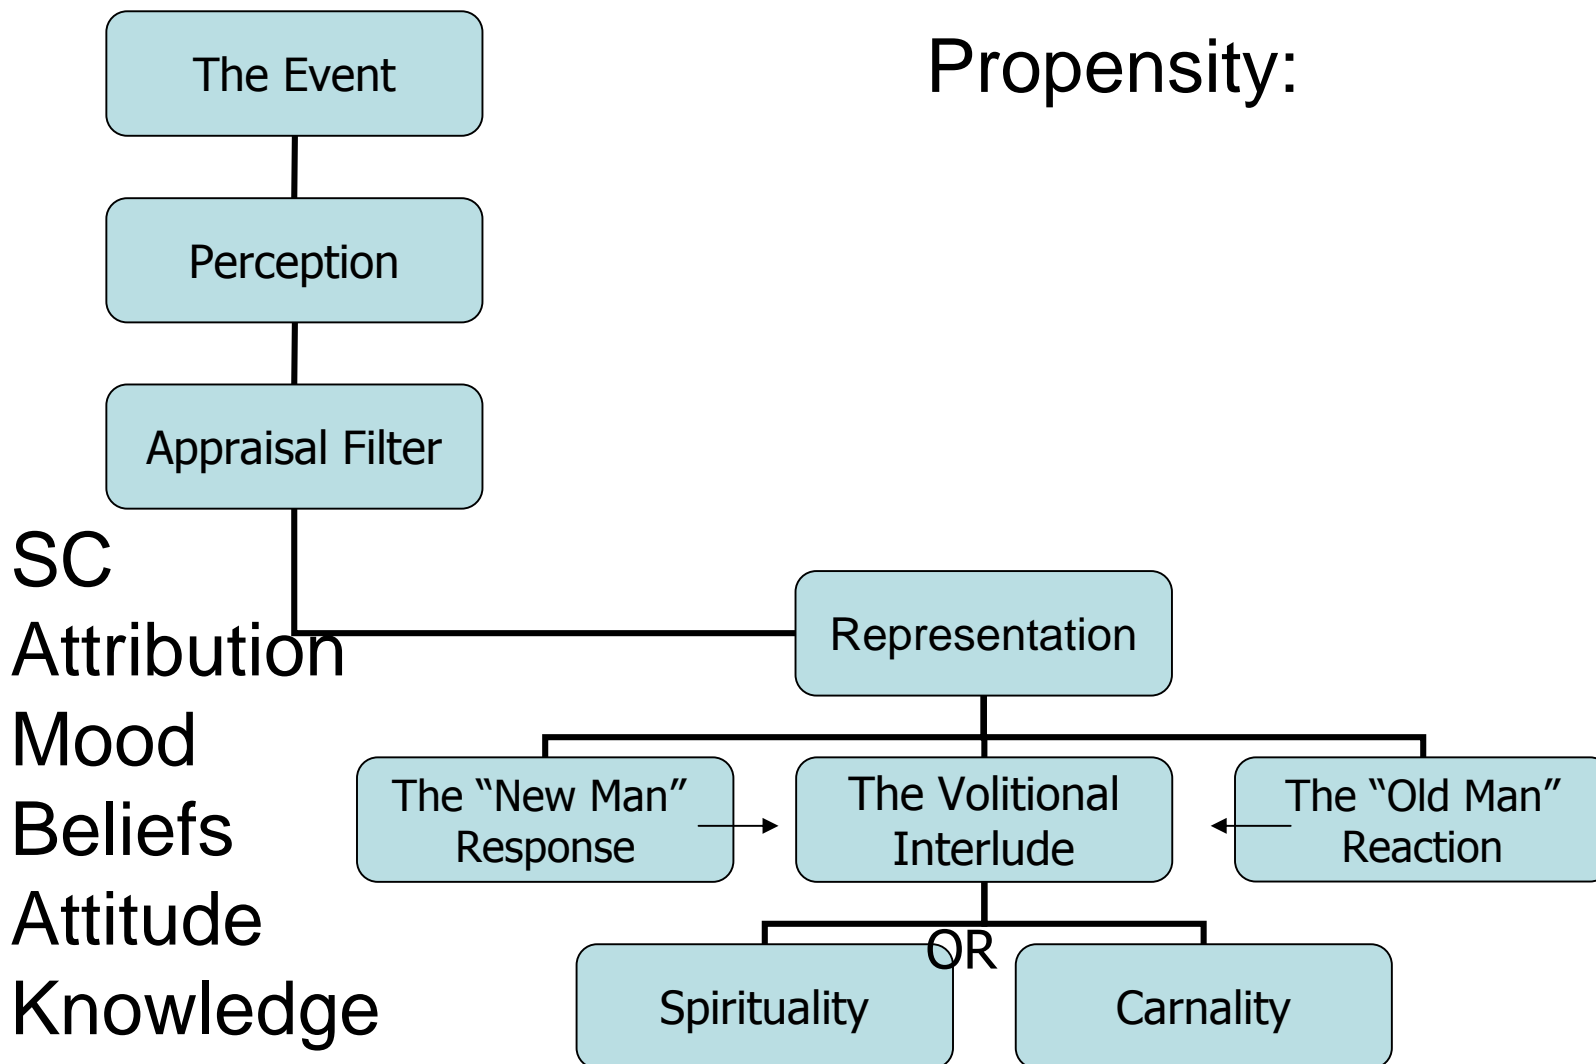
The Event

Propensity:

Perception

Appraisal Filter

SC
Attribution
Mood
Beliefs
Attitude
Knowledge

Representation

The “New Man” Response

The Volitional Interlude

The “Old Man” Reaction

OR

Spirituality

Carnality